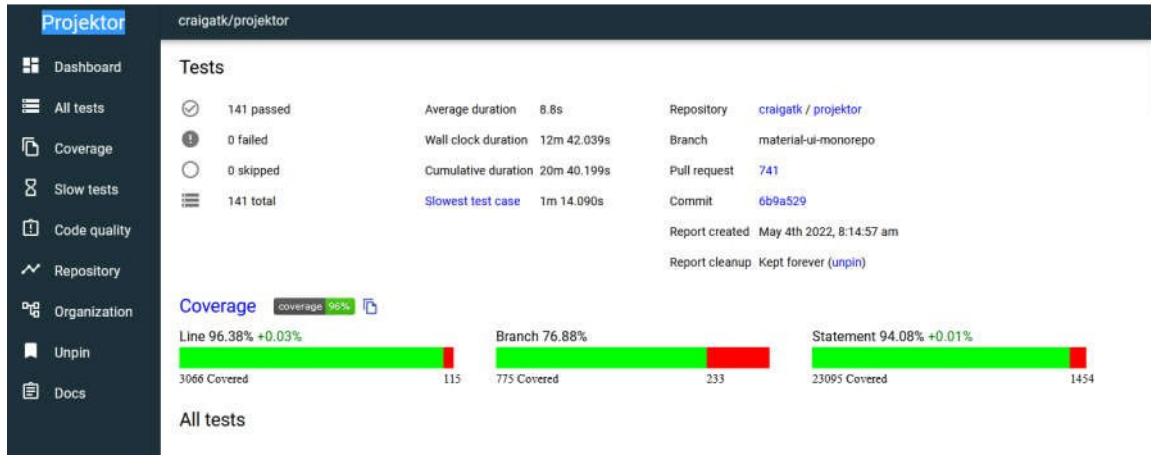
Projektor

Dashboard
All tests
Coverage
Slow tests
Code quality
Repository
Organization
Unpin
Docs

craigatk/projektor

Tests

141 passed
0 failed
0 skipped
141 total

Average duration 8.8s
Wall clock duration 12m 42.039s
Cumulative duration 20m 40.199s
Slowest test case 1m 14.090s

Repository craigatk / projektor
Branch material-ui-monorepo
Pull request 741
Commit 6b9a529
Report created May 4th 2022, 8:14:57 am
Report cleanup Kept forever (unpin)

Coverage coverage 96%

Line 96.38% +0.03%
3066 Covered 115

Branch 76.88%
775 Covered 233

Statement 94.08% +0.01%
23095 Covered 1454

All tests